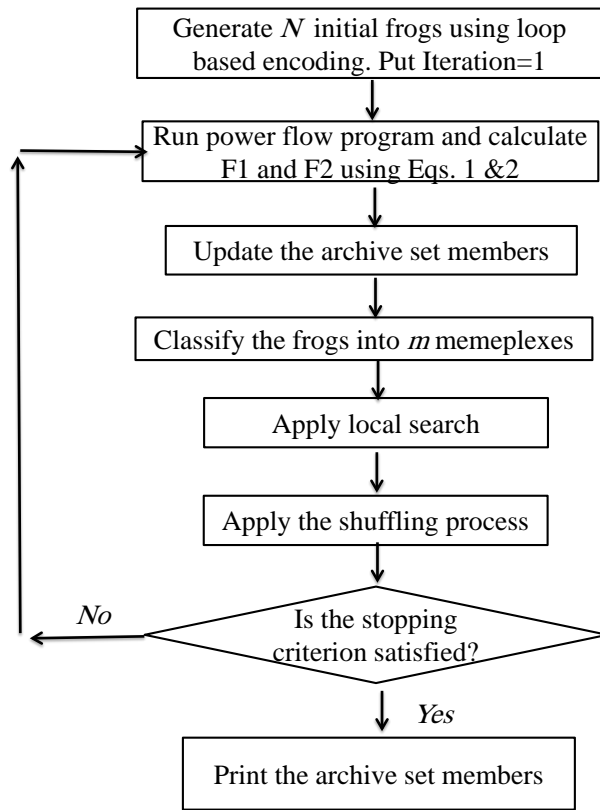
Generate $N$ initial frogs using loop based encoding. Put Iteration=1

Run power flow program and calculate F1 and F2 using Eqs. 1 &2

Update the archive set members

Classify the frogs into $m$ memeplexes

Apply local search

Apply the shuffling process

Is the stopping criterion satisfied?

No

Yes

Print the archive set members